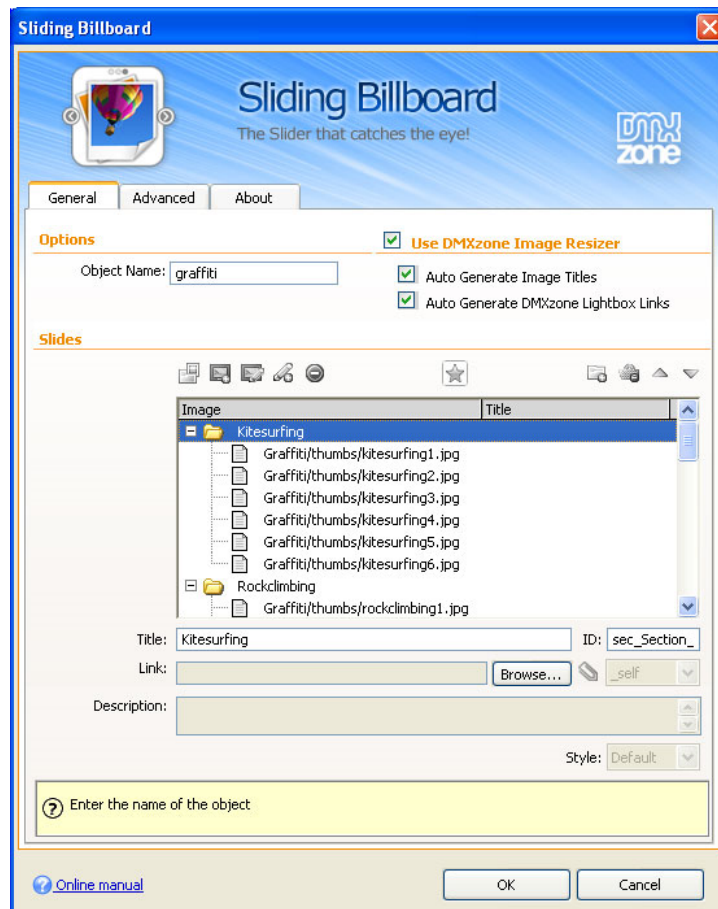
Sliding Billboard

Sliding Billboard
The Slider that catches the eye!

DMX zone

General | Advanced | About

Options

Object Name: graffiti

Use DMXzone Image Resizer

Auto Generate Image Titles

Auto Generate DMXzone Lightbox Links

Slides

| Image | Title |
|---|---|
| Kitesurfing | |
| Graffiti/thumbs/kitesurfing1.jpg | |
| Graffiti/thumbs/kitesurfing2.jpg | |
| Graffiti/thumbs/kitesurfing3.jpg | |
| Graffiti/thumbs/kitesurfing4.jpg | |
| Graffiti/thumbs/kitesurfing5.jpg | |
| Graffiti/thumbs/kitesurfing6.jpg | |
| Rockclimbing | |
| Graffiti/thumbs/rockclimbing1.jpg | |

Title: Kitesurfing

ID: sec_Section_

Link:

Browse...

_self

Description:

Style: Default

Enter the name of the object

Online manual

OK

Cancel